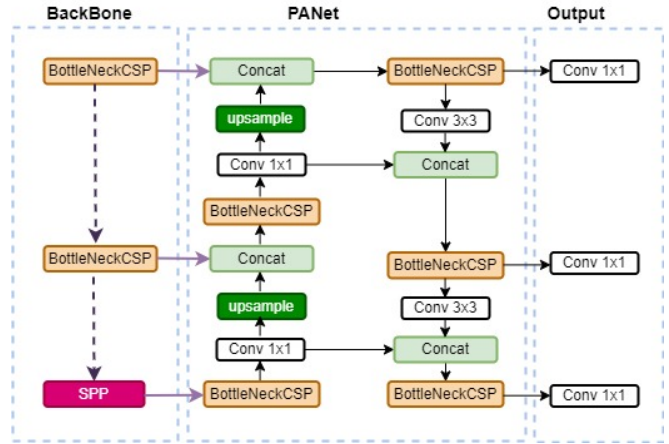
BackBone

PANet

Output

BottleNeckCSP

Concat

BottleNeckCSP

Conv 1x1

upsample

Conv 3x3

Conv 1x1

Concat

BottleNeckCSP

BottleNeckCSP

Concat

BottleNeckCSP

Conv 1x1

upsample

Conv 3x3

Conv 1x1

Concat

SPP

BottleNeckCSP

BottleNeckCSP

Conv 1x1